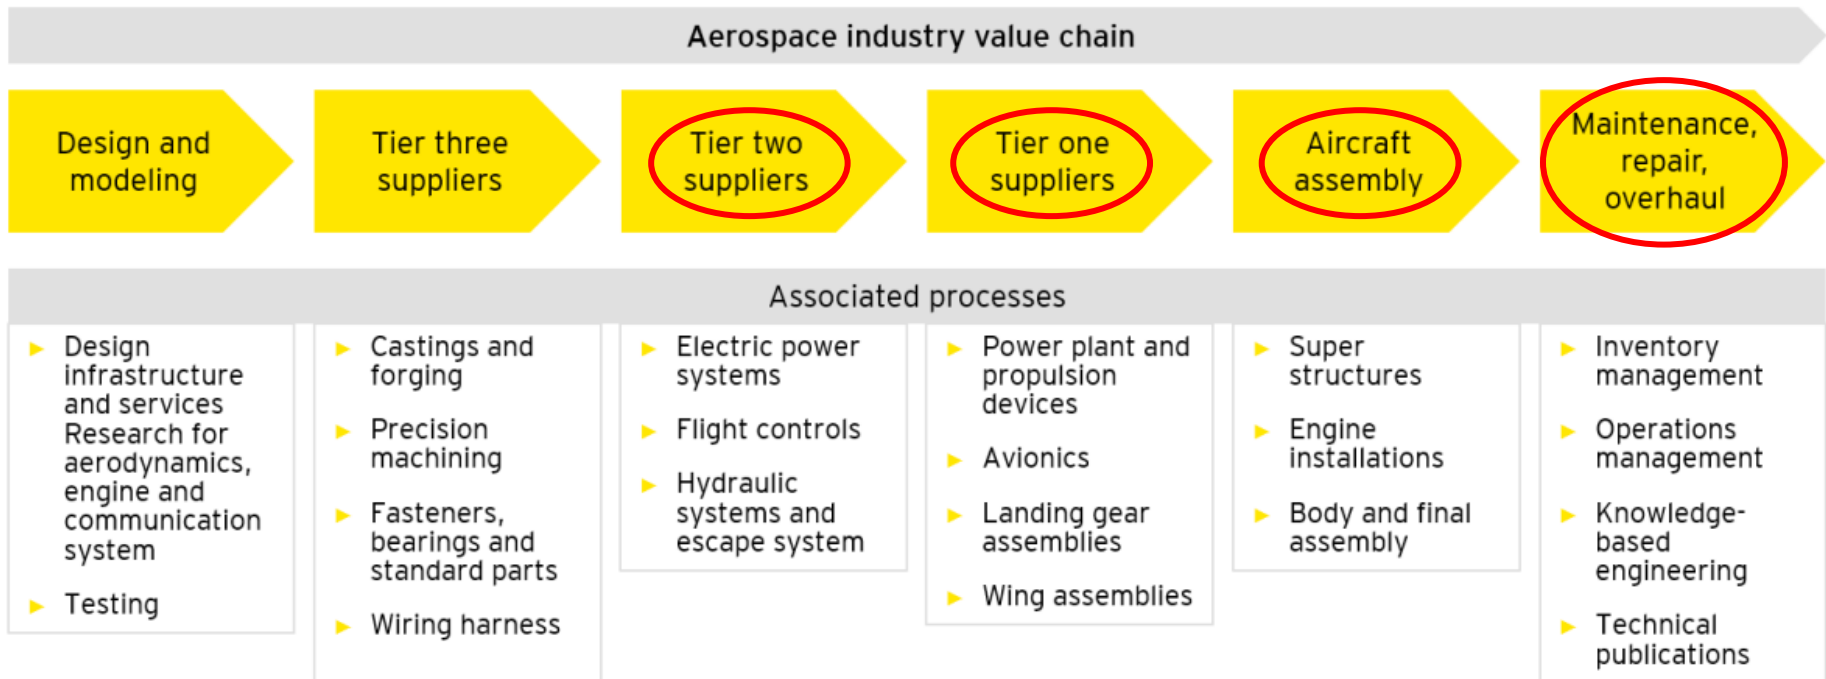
Aerospace industry value chain

Design and modeling

Tier three suppliers

Tier two suppliers

Tier one suppliers

Aircraft assembly

Maintenance, repair, overhaul

Associated processes

- Design infrastructure and services Research for aerodynamics, engine and communication system
- Testing

- Castings and forging
- Precision machining
- Fasteners, bearings and standard parts
- Wiring harness

- Electric power systems
- Flight controls
- Hydraulic systems and escape system

- Power plant and propulsion devices
- Avionics
- Landing gear assemblies
- Wing assemblies

- Super structures
- Engine installations
- Body and final assembly

- Inventory management
- Operations management
- Knowledge-based engineering
- Technical publications